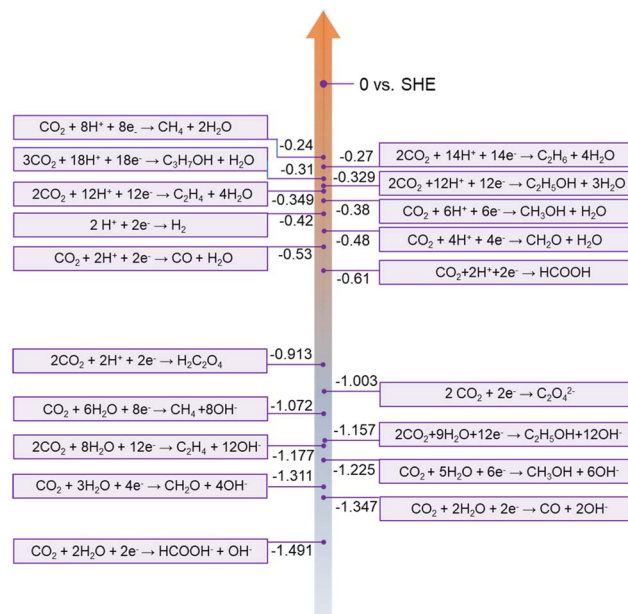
0 vs. SHE

$CO_2 + 8H^+ + 8e^- \rightarrow CH_4 + 2H_2O$ -0.24

$3CO_2 + 18H^+ + 18e^- \rightarrow C_3H_7OH + H_2O$ -0.31

$2CO_2 + 12H^+ + 12e^- \rightarrow C_2H_4 + 4H_2O$ -0.349

$2H^+ + 2e^- \rightarrow H_2$ -0.42

$CO_2 + 2H^+ + 2e^- \rightarrow CO + H_2O$ -0.53

-0.27 $2CO_2 + 14H^+ + 14e^- \rightarrow C_2H_6 + 4H_2O$

-0.329 $2CO_2 + 12H^+ + 12e^- \rightarrow C_2H_5OH + 3H_2O$

-0.38 $CO_2 + 6H^+ + 6e^- \rightarrow CH_3OH + H_2O$

-0.48 $CO_2 + 4H^+ + 4e^- \rightarrow CH_2O + H_2O$

-0.61 $CO_2 + 2H^+ + 2e^- \rightarrow HCOOH$

$2CO_2 + 2H^+ + 2e^- \rightarrow H_2C_2O_4$ -0.913

-1.003 $2CO_2 + 2e^- \rightarrow C_2O_4^{2-}$

$CO_2 + 6H_2O + 8e^- \rightarrow CH_4 + 8OH^-$ -1.072

-1.157 $2CO_2 + 9H_2O + 12e^- \rightarrow C_2H_5OH + 12OH^-$

$2CO_2 + 8H_2O + 12e^- \rightarrow C_2H_4 + 12OH^-$ -1.177

-1.225 $CO_2 + 5H_2O + 6e^- \rightarrow CH_3OH + 6OH^-$

$CO_2 + 3H_2O + 4e^- \rightarrow CH_2O + 4OH^-$ -1.311

-1.347 $CO_2 + 2H_2O + 2e^- \rightarrow CO + 2OH^-$

$CO_2 + 2H_2O + 2e^- \rightarrow HCOOH^- + OH^-$ -1.491